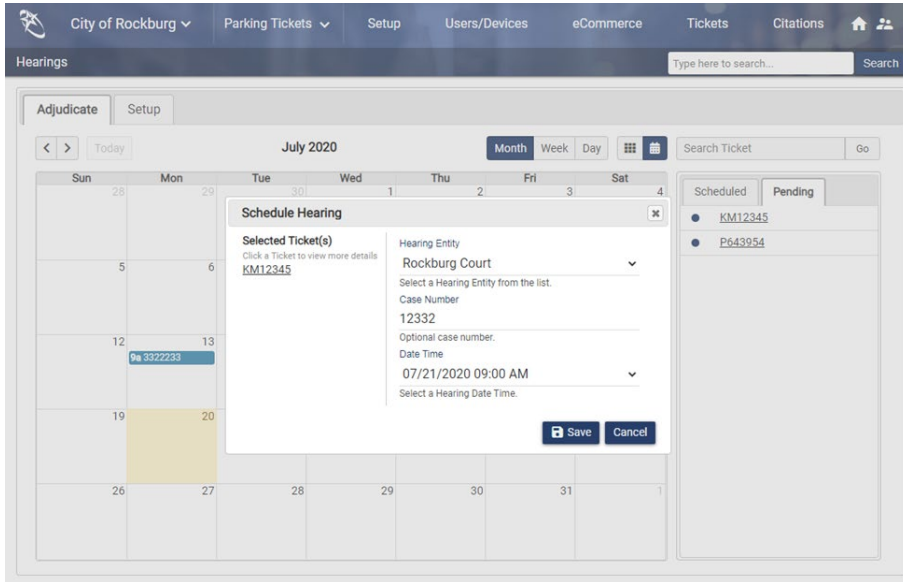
City of Rockburg Parking Tickets Setup Users/Devices eCommerce Tickets Citations

Hearings

Type here to search... Search

Adjudicate Setup

< > Today

July 2020

Month Week Day

Search Ticket Go

| Sun | Mon | Tue | Wed | Thu | Fri | Sat |
|---|---|---|---|---|---|---|
| 28 | 29 | 30 | 1 | 2 | 3 | 4 |
| 5 | 6 | | | | | |
| 12 | 13 9a 3322233 | | | | | |
| 19 | 20 | | | | | |
| 26 | 27 | 28 | 29 | 30 | 31 | 1 |

Scheduled Pending

KM12345

P643954

Schedule Hearing

Selected Ticket(s)

Click a Ticket to view more details

KM12345

Hearing Entity

Rockburg Court

Select a Hearing Entity from the list.

Case Number

12332

Optional case number.

Date Time

07/21/2020 09:00 AM

Select a Hearing Date Time.

Save Cancel